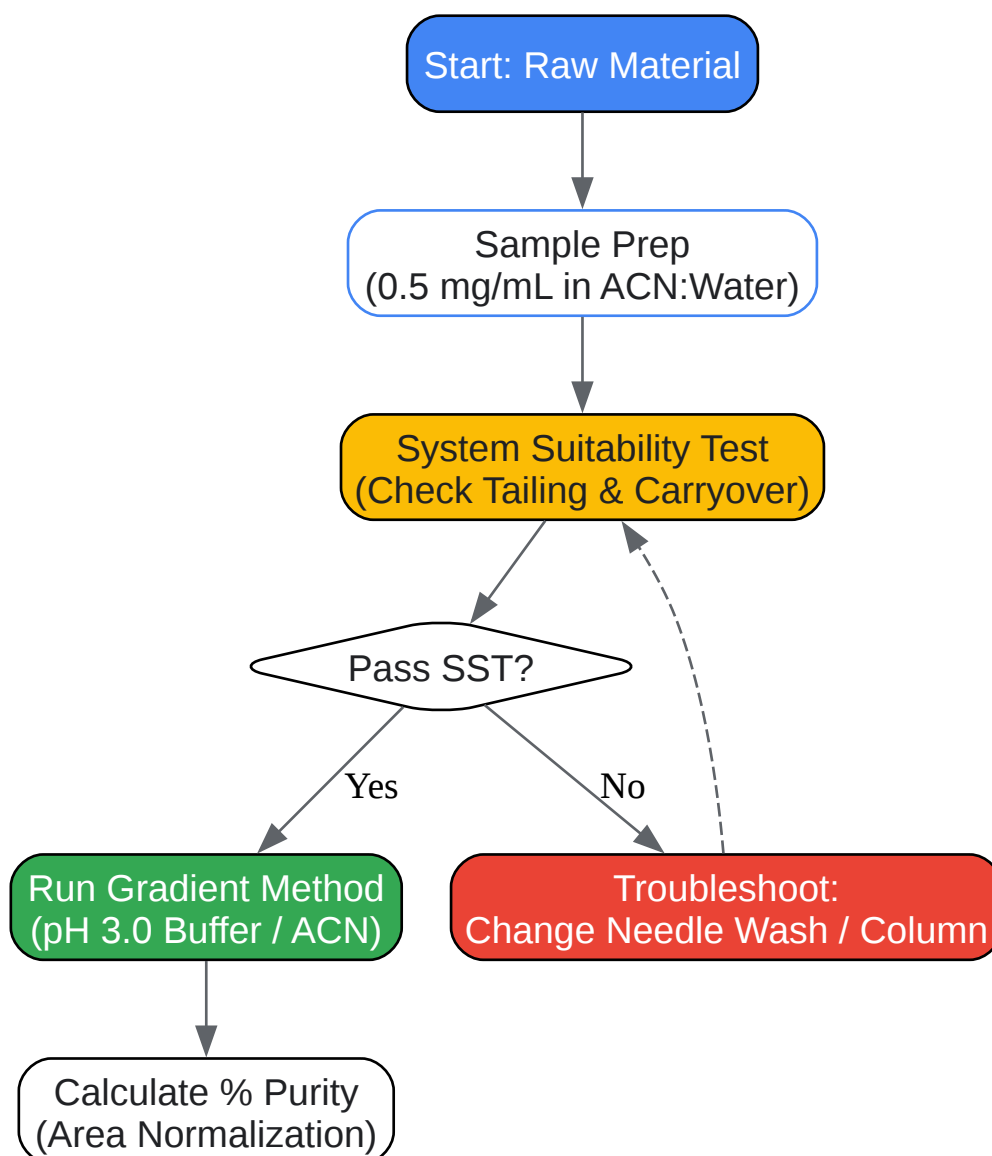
Start: Raw Material

Sample Prep
(0.5 mg/mL in ACN:Water)

System Suitability Test
(Check Tailing & Carryover)

Pass SST?

Yes

No

Run Gradient Method
(pH 3.0 Buffer / ACN)

Troubleshoot:
Change Needle Wash / Column

Calculate % Purity
(Area Normalization)